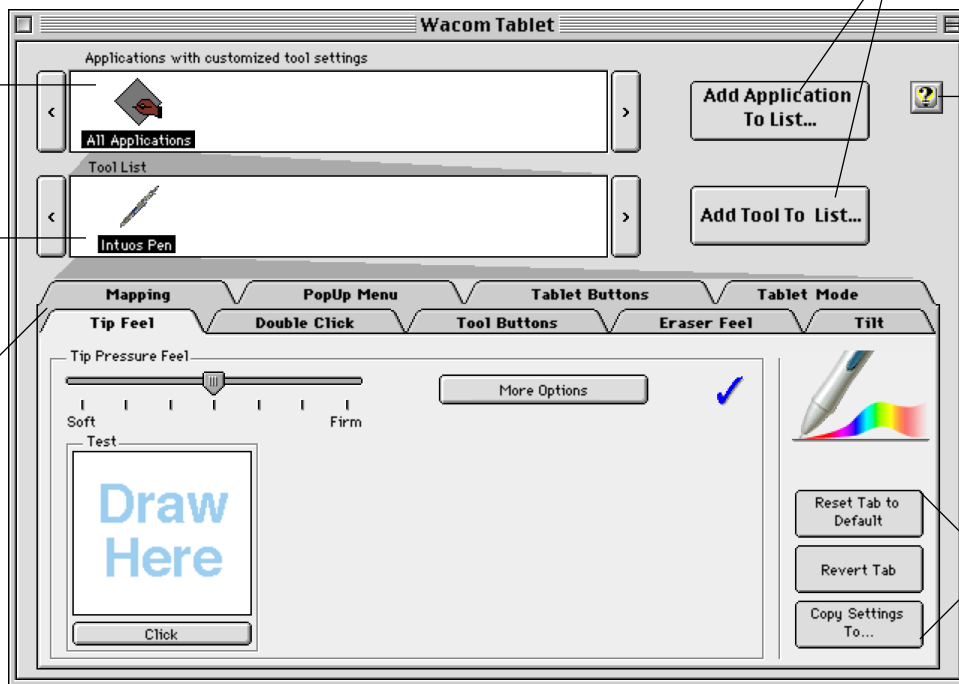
Wacom Tablet

Applications with customized tool settings

All Applications

Add Application To List...

?

Tool List

Intuos Pen

Add Tool To List...

Mapping

PopUp Menu

Tablet Buttons

Tablet Mode

Tip Feel

Double Click

Tool Buttons

Eraser Feel

Tilt

Tip Pressure Feel

More Options

Soft

Firm

Test

Draw Here

Click

Reset Tab to Default

Revert Tab

Copy Settings To...